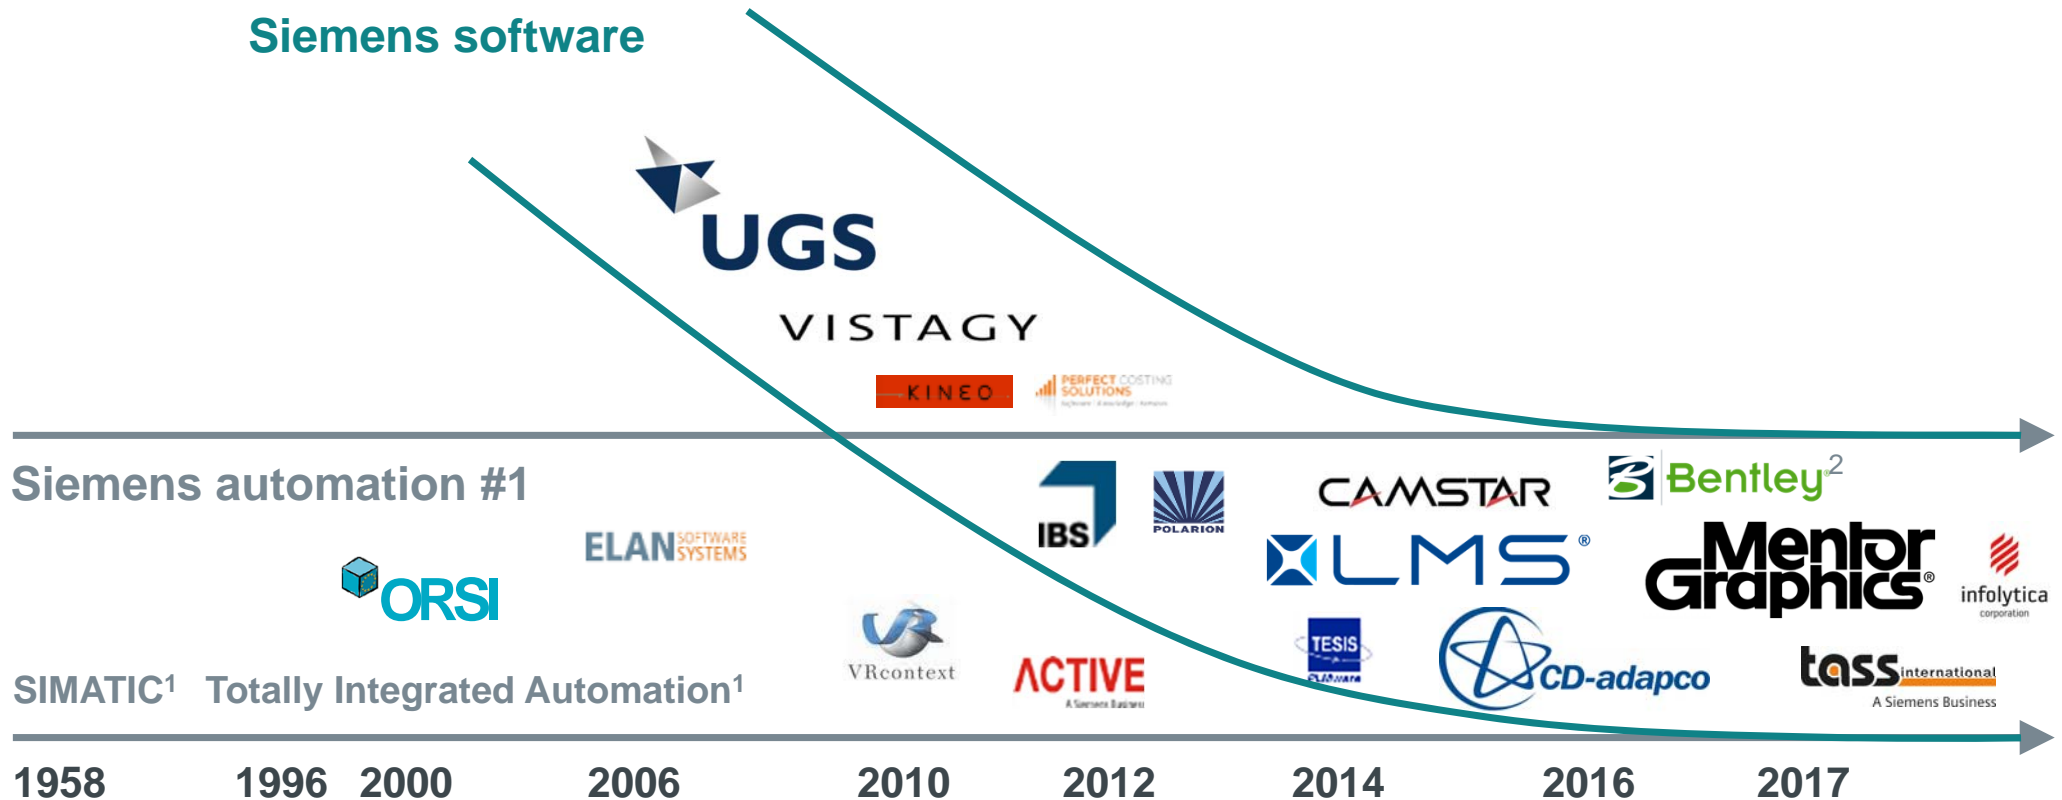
Siemens software

UGS

VISTAGY

KINEO

PERFECT COSTING SOLUTIONS

Siemens automation #1

IBS

POLARION

CAMSTAR

Bentley$^2$

ELAN SOFTWARE SYSTEMS

ORSI

LMS®

Mentor Graphics®

infolytica corporation

VRcontext

ACTIVE A Siemens Business

TESIS PLMware

CD-adapco

tass international A Siemens Business

SIMATIC$^1$ Totally Integrated Automation$^1$

1958 1996 2000 2006 2010 2012 2014 2016 2017